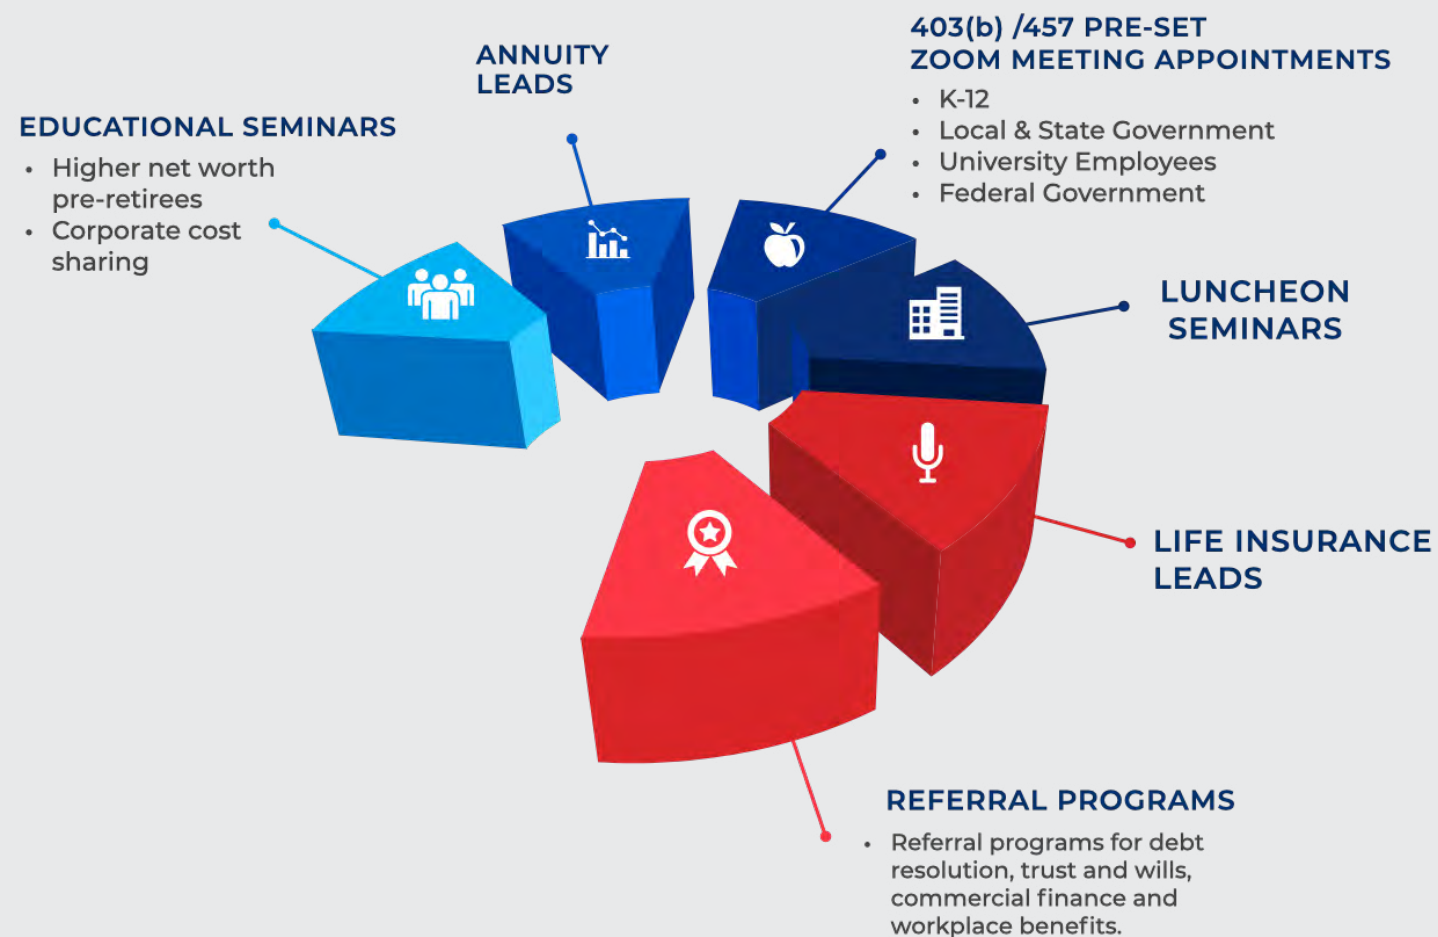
ANNUITY LEADS

403(b) /457 PRE-SET ZOOM MEETING APPOINTMENTS
• K-12
• Local & State Government
• University Employees
• Federal Government

EDUCATIONAL SEMINARS
• Higher net worth pre-retirees
• Corporate cost sharing

LUNCHEON SEMINARS

LIFE INSURANCE LEADS

REFERRAL PROGRAMS
• Referral programs for debt resolution, trust and wills, commercial finance and workplace benefits.